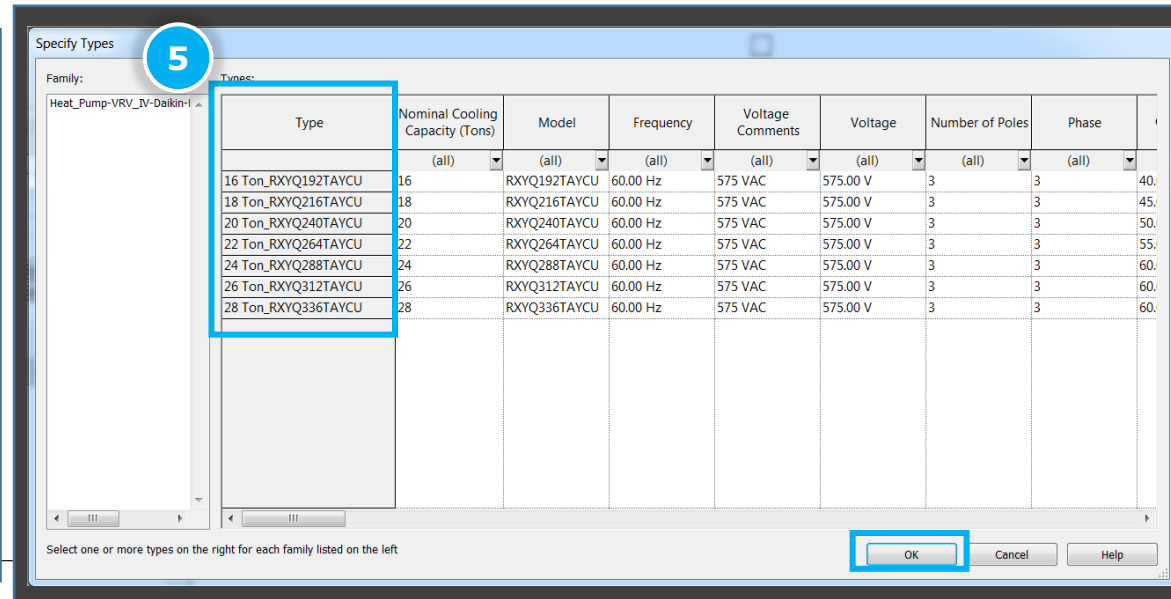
Specify Types

5

Family:

Heat_Pump-VRV_IV-Daikin-I

Types:

| Type | Nominal Cooling Capacity (Tons) | Model | Frequency | Voltage Comments | Voltage | Number of Poles | Phase | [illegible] |
|---|---|---|---|---|---|---|---|---|
| | (all) | (all) | (all) | (all) | (all) | (all) | (all) | |
| 16 Ton_RXYQ192TAYCU | 16 | RXYQ192TAYCU | 60.00 Hz | 575 VAC | 575.00 V | 3 | 3 | 40. |
| 18 Ton_RXYQ216TAYCU | 18 | RXYQ216TAYCU | 60.00 Hz | 575 VAC | 575.00 V | 3 | 3 | 45. |
| 20 Ton_RXYQ240TAYCU | 20 | RXYQ240TAYCU | 60.00 Hz | 575 VAC | 575.00 V | 3 | 3 | 50. |
| 22 Ton_RXYQ264TAYCU | 22 | RXYQ264TAYCU | 60.00 Hz | 575 VAC | 575.00 V | 3 | 3 | 55. |
| 24 Ton_RXYQ288TAYCU | 24 | RXYQ288TAYCU | 60.00 Hz | 575 VAC | 575.00 V | 3 | 3 | 60. |
| 26 Ton_RXYQ312TAYCU | 26 | RXYQ312TAYCU | 60.00 Hz | 575 VAC | 575.00 V | 3 | 3 | 60. |
| 28 Ton_RXYQ336TAYCU | 28 | RXYQ336TAYCU | 60.00 Hz | 575 VAC | 575.00 V | 3 | 3 | 60. |

Select one or more types on the right for each family listed on the left

OK

Cancel

Help